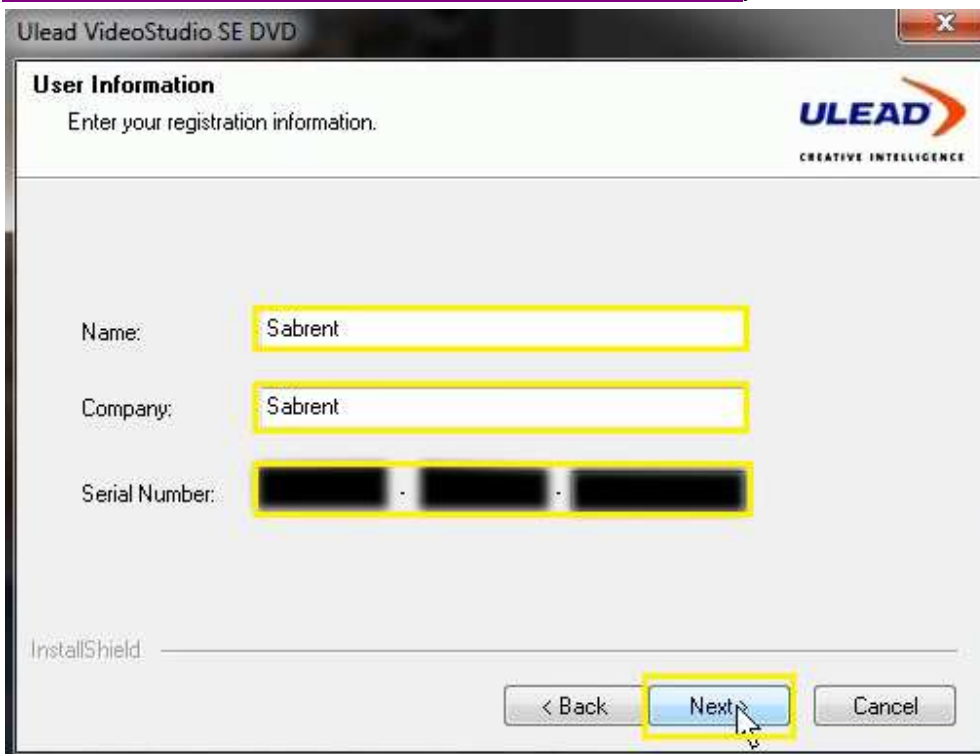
Ulead VideoStudio SE DVD

User Information
Enter your registration information.

ULEAD
CREATIVE INTELLIGENCE

Name: Sabrent

Company: Sabrent

Serial Number: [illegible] - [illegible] - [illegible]

InstallShield

< Back
Next >
Cancel